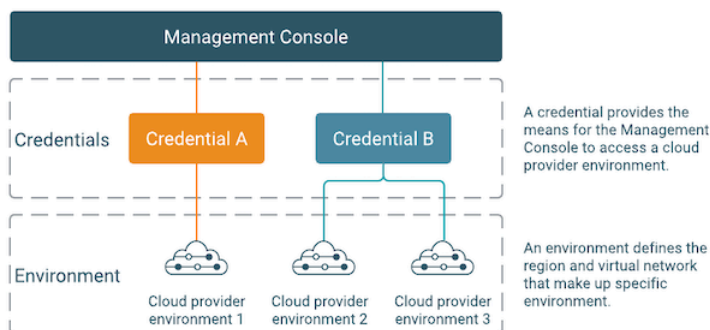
Management Console

Credentials

Credential A

Credential B

A credential provides the means for the Management Console to access a cloud provider environment.

Environment

Cloud provider environment 1

Cloud provider environment 2

Cloud provider environment 3

An environment defines the region and virtual network that make up specific environment.